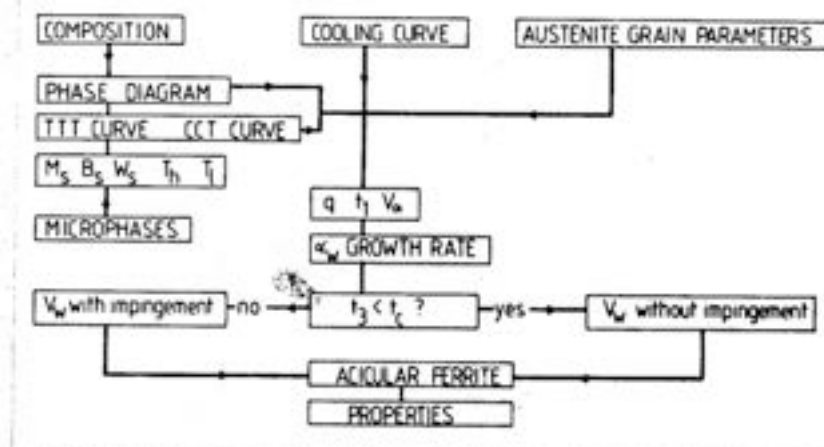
COMPOSITION

COOLING CURVE

AUSTENITE GRAIN PARAMETERS

PHASE DIAGRAM

TTT CURVE CCT CURVE

$M_s$ $B_s$ $W_s$ $T_h$ $T_l$

MICROPHASES

q $t_1$ $V_a$

$\alpha_w$ GROWTH RATE

$V_w$ with impingement

no

$t_3 < t_c$ ?

yes

$V_w$ without impingement

ACICULAR FERRITE

PROPERTIES